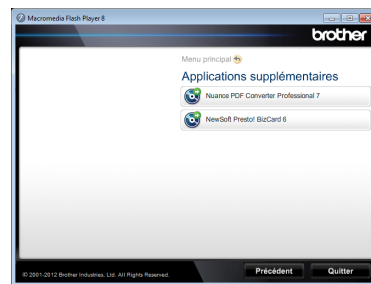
Macromedia Flash Player 8

brother

Menu principal

Applications supplémentaires

Nuance PDF Converter Professional 7

NewSoft Presto! BizCard 6

© 2001-2012 Brother Industries, Ltd. All Rights Reserved.

Précédent

Quitter